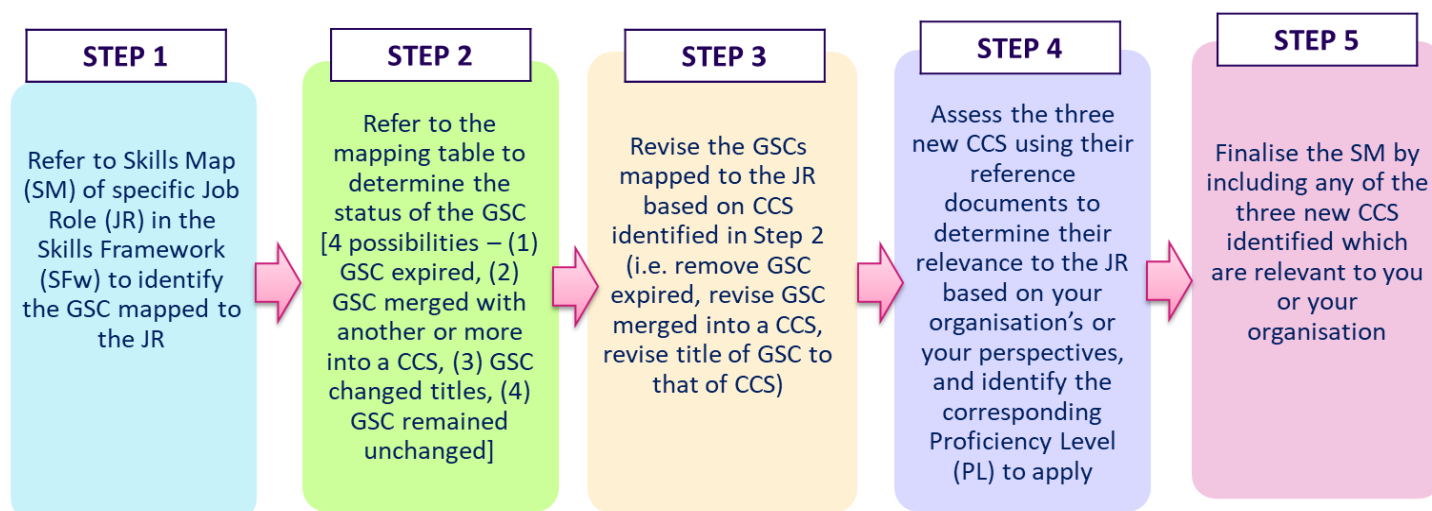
STEP 1

Refer to Skills Map (SM) of specific Job Role (JR) in the Skills Framework (SFw) to identify the GSC mapped to the JR

STEP 2

Refer to the mapping table to determine the status of the GSC [4 possibilities – (1) GSC expired, (2) GSC merged with another or more into a CCS, (3) GSC changed titles, (4) GSC remained unchanged]

STEP 3

Revise the GSCs mapped to the JR based on CCS identified in Step 2 (i.e. remove GSC expired, revise GSC merged into a CCS, revise title of GSC to that of CCS)

STEP 4

Assess the three new CCS using their reference documents to determine their relevance to the JR based on your organisation's or your perspectives, and identify the corresponding Proficiency Level (PL) to apply

STEP 5

Finalise the SM by including any of the three new CCS identified which are relevant to you or your organisation